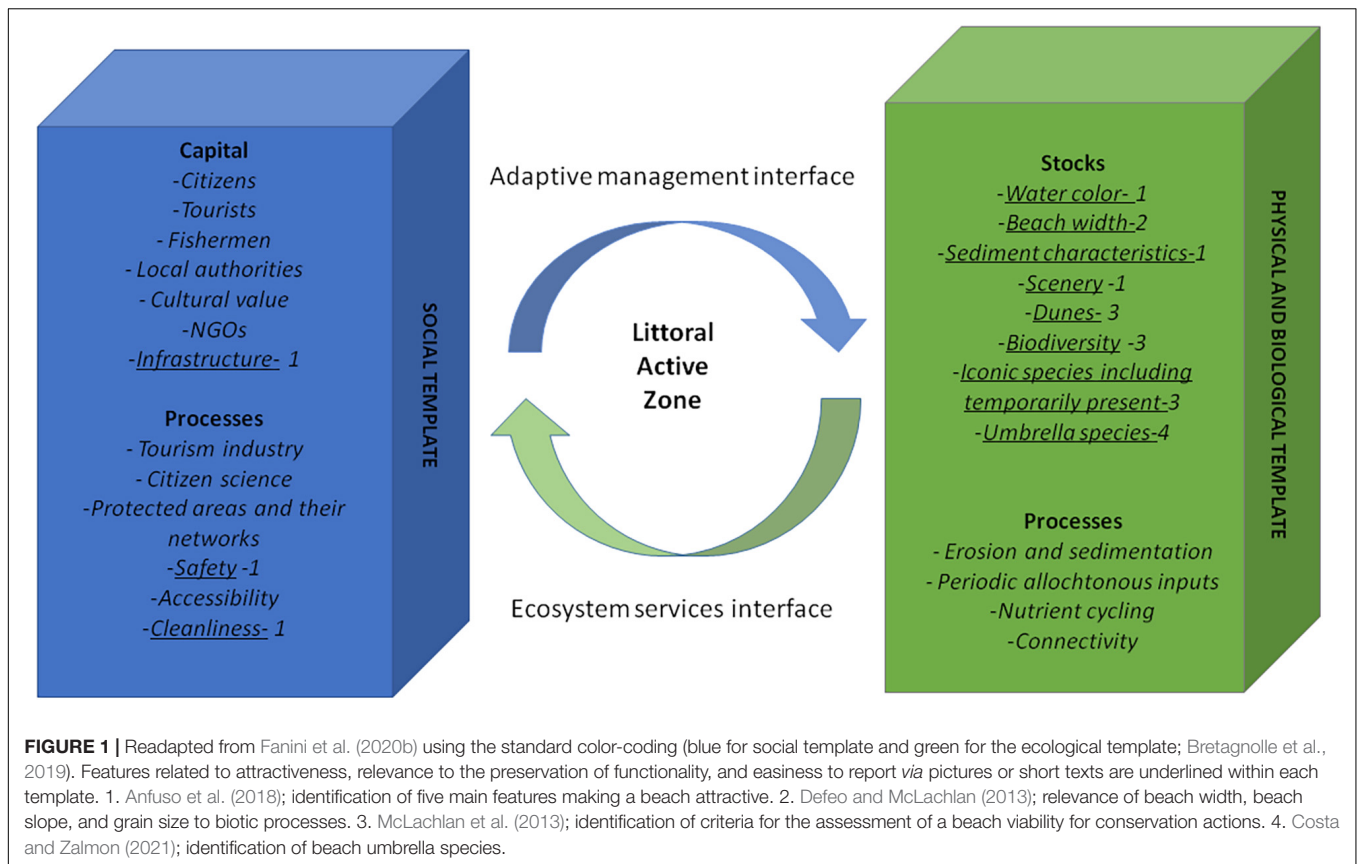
Capital
-Citizens
-Tourists
- Fishermen
- Local authorities
- Cultural value
-NGOs
-Infrastructure- 1

Processes
- Tourism industry
- Citizen science
-Protected areas and their networks
-Safety -1
-Accessibility
-Cleanliness- 1

SOCIAL TEMPLATE

Adaptive management interface

Littoral Active Zone

Ecosystem services interface

Stocks
-Water color- 1
-Beach width-2
-Sediment characteristics-1
-Scenery -1
-Dunes- 3
-Biodiversity -3
-Iconic species including temporarily present-3
-Umbrella species-4

Processes
- Erosion and sedimentation
- Periodic allochtonous inputs
-Nutrient cycling
-Connectivity

PHYSICAL AND BIOLOGICAL TEMPLATE

FIGURE 1 | Readapted from Fanini et al. (2020b) using the standard color-coding (blue for social template and green for the ecological template; Bretagnolle et al., 2019). Features related to attractiveness, relevance to the preservation of functionality, and easiness to report via pictures or short texts are underlined within each template. 1. Anfuso et al. (2018); identification of five main features making a beach attractive. 2. Defeo and McLachlan (2013); relevance of beach width, beach slope, and grain size to biotic processes. 3. McLachlan et al. (2013); identification of criteria for the assessment of a beach viability for conservation actions. 4. Costa and Zalmon (2021); identification of beach umbrella species.